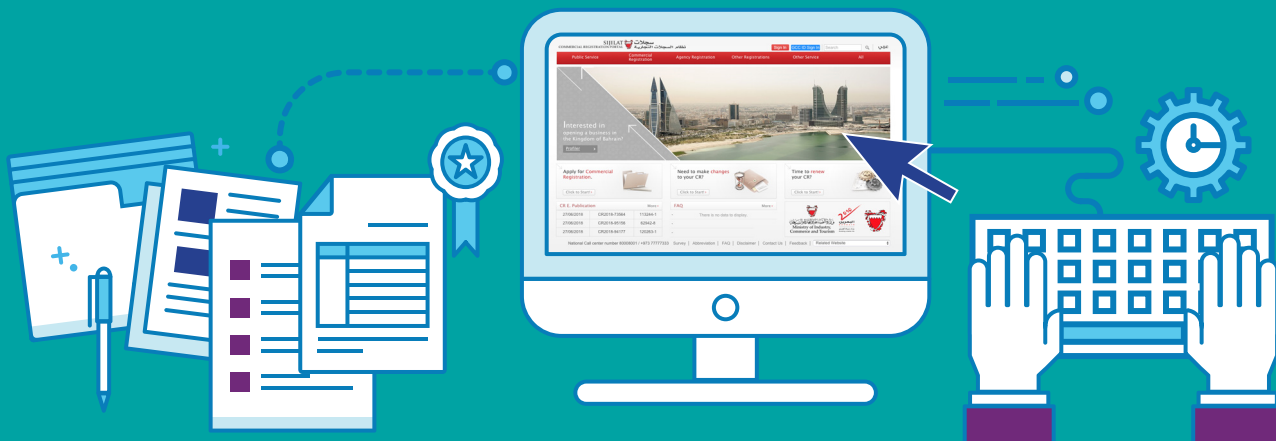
SIJILAT سجلات
COMMERCIAL REGISTRATION PORTAL نظام السجلات التجارية

Sign In | SLLC ID Sign In | Search | عربي

Public Service | Commercial Registration | Agency Registration | Other Registrations | Other Service | All

Interested in opening a business in the Kingdom of Bahrain?
Explore

Apply for Commercial Registration.
Click to Start

Need to make changes to your CR?
Click to Start

Time to renew your CR?
Click to Start

CR E. Publication | More

| 27/06/2018 | CR2018-13964 | 113244-1 |
|---|---|---|
| 27/06/2018 | CR2018-85108 | 92942-8 |
| 27/06/2018 | CR2018-85177 | 123263-1 |

FAQ | More
There is no data to display.

Ministry of Industry, Commerce and Tourism

National Call center number 80008001 / +973 17777333 | Survey | Abbreviation | FAQ | Disclaimer | Contact Us | Feedback | Related Website